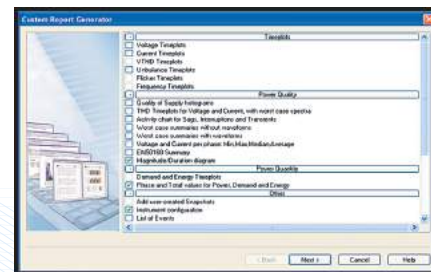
Custom Report Generator

Timeplots
Voltage Timeplots
Current Timeplots
VTHD Timeplots
Unbalance Timeplots
Flicker Timeplots
Frequency Timeplots
Power Quality
Quality of Supply histograms
THD Timeplots for Voltage and Current, with worst case spectra
Activity chart for Sags, Interruptions and Transients
Worst case summaries without waveforms
Worst case summaries with waveforms
Voltage and Current per phase: Min,Max,Median,Average
EN50160 Summary
Magnitude/Duration diagram
Power Quantity
Demand and Energy Timeplots
Phase and Total values for Power, Demand and Energy
Other
Add user-created Snapshots
Instrument configuration
List of Events

< Back | Next > | Cancel | Help